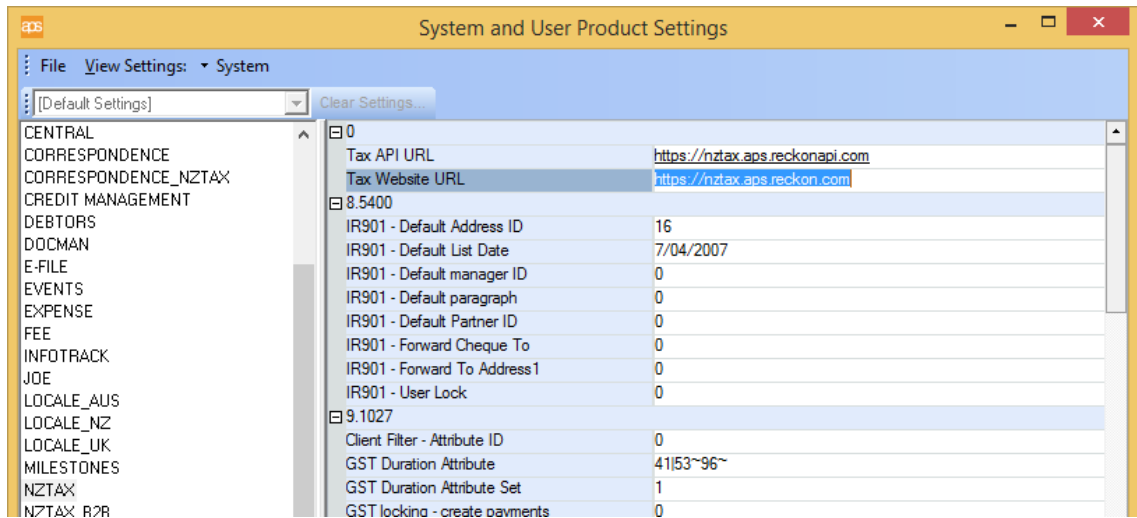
aps System and User Product Settings

File View Settings: System

[Default Settings] Clear Settings...

CENTRAL
CORRESPONDENCE
CORRESPONDENCE_NZTAX
CREDIT MANAGEMENT
DEBTORS
DOCMAN
E-FILE
EVENTS
EXPENSE
FEE
INFOTRACK
JOE
LOCALE_AUS
LOCALE_NZ
LOCALE_UK
MILESTONES
NZTAX
NZTAX_B2B

0
| | |
|---|---|
| Tax API URL | https://nztax.aps.reckonapi.com |
| Tax Website URL | https://nztax.aps.reckon.com |

8.5400
| | |
|---|---|
| IR901 - Default Address ID | 16 |
| IR901 - Default List Date | 7/04/2007 |
| IR901 - Default manager ID | 0 |
| IR901 - Default paragraph | 0 |
| IR901 - Default Partner ID | 0 |
| IR901 - Forward Cheque To | 0 |
| IR901 - Forward To Address1 | 0 |
| IR901 - User Lock | 0 |

9.1027
| | |
|---|---|
| Client Filter - Attribute ID | 0 |
| GST Duration Attribute | 41\|53~96~ |
| GST Duration Attribute Set | 1 |
| GST locking - create payments | 0 |